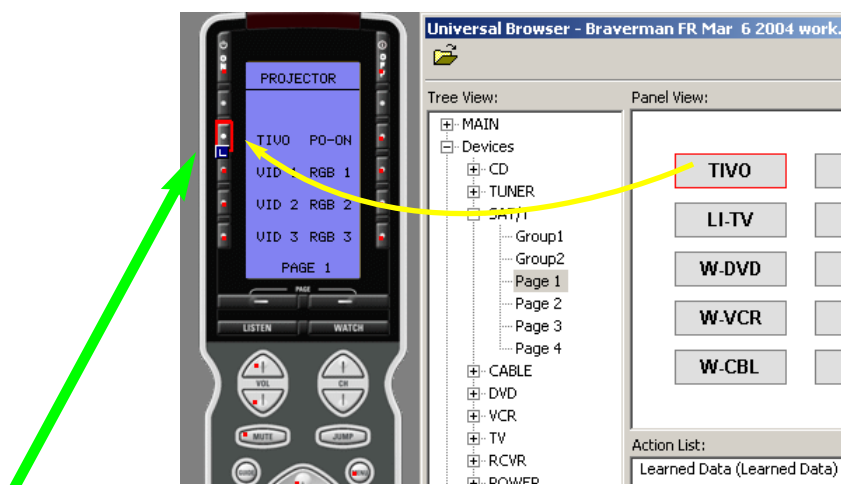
Universal Browser - Braverman FR Mar 6 2004 work.

Tree View:

MAIN
Devices
CD
TUNER
SAT/T
Group1
Group2
Page 1
Page 2
Page 3
Page 4
CABLE
DVD
VCR
TV
RCVR
POWER

Panel View:

TIVO
LI-TV
W-DVD
W-VCR
W-CBL

Action List:
Learned Data (Learned Data)

ON
OFF
PROJECTOR
TIVO PO-ON
VID 1 RGB 1
VID 2 RGB 2
VID 3 RGB 3
PAGE 1
L
PAGE
LISTEN
WATCH
VOL
CH
MUTE
JUMP
GUIDE
MENU